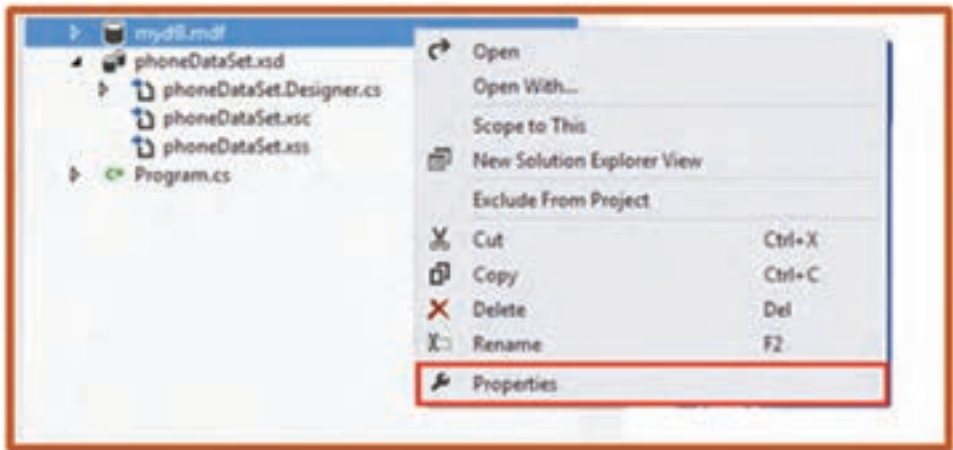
mydB.mdf
phoneDataSet.xsd
phoneDataSet.Designer.cs
phoneDataSet.xsc
phoneDataSet.xss
Program.cs

Open
Open With...
Scope to This
New Solution Explorer View
Exclude From Project
Cut Ctrl+X
Copy Ctrl+C
Delete Del
Rename F2
Properties